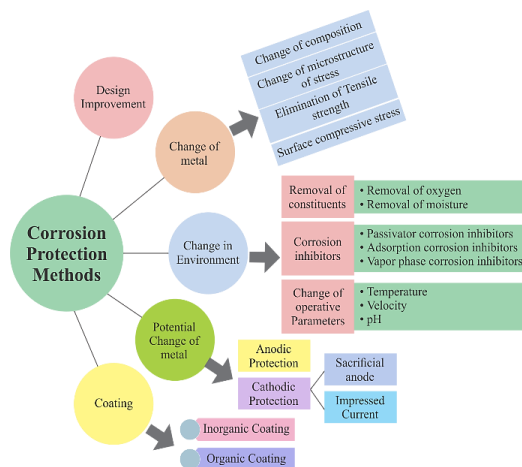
Corrosion Protection Methods

Design Improvement

Change of metal

Change of composition
Change of microstructure of stress
Elimination of Tensile strength
Surface compressive stress

Change in Environment

Removal of constituents
• Removal of oxygen
• Removal of moisture

Corrosion inhibitors
• Passivator corrosion inhibitors
• Adsorption corrosion inhibitors
• Vapor phase corrosion inhibitors

Change of operative Parameters
• Temperature
• Velocity
• pH

Potential Change of metal

Anodic Protection

Cathodic Protection

Sacrificial anode

Impressed Current

Coating

Inorganic Coating

Organic Coating